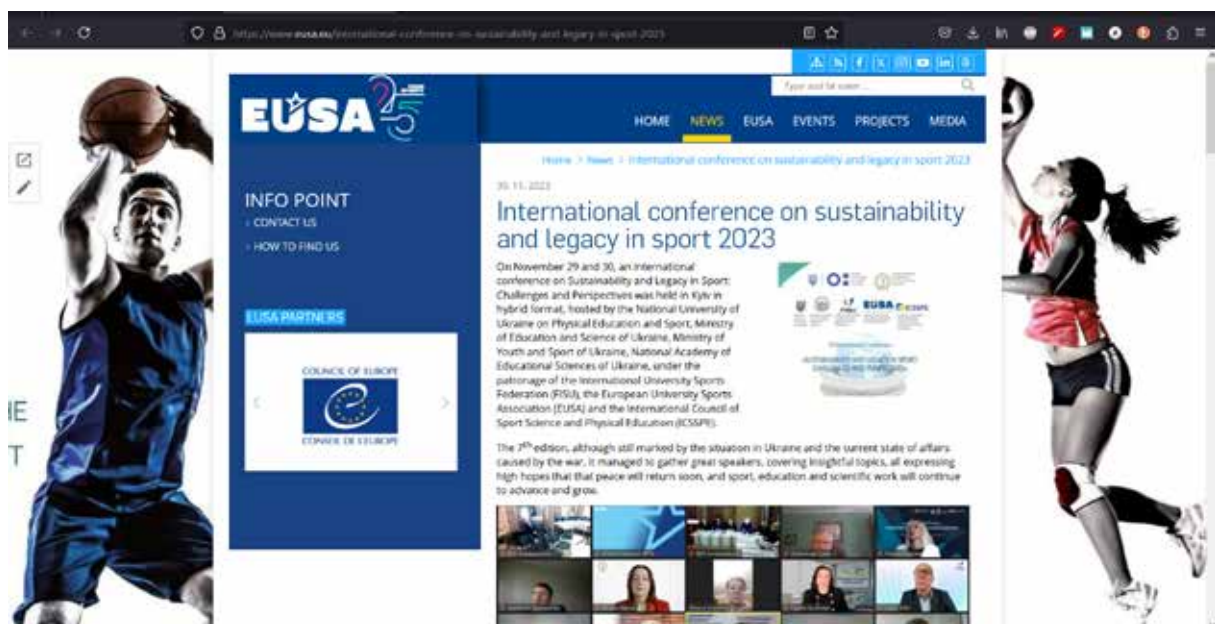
https://www.eusa.eu/international-conference-on-sustainability-and-legacy-in-sport-2023

EUSA 25

Type and hit enter...

HOME NEWS EUSA EVENTS PROJECTS MEDIA

Home > News > International conference on sustainability and legacy in sport 2023

INFO POINT
CONTACT US
HOW TO FIND US

EUSA PARTNERS

COUNCIL OF EUROPE
CONSEIL DE L'EUROPE

30.11.2023

International conference on sustainability and legacy in sport 2023

On November 29 and 30, an International conference on Sustainability and Legacy in Sport: Challenges and Perspectives was held in Kyiv in hybrid format, hosted by the National University of Ukraine on Physical Education and Sport, Ministry of Education and Science of Ukraine, Ministry of Youth and Sport of Ukraine, National Academy of Educational Sciences of Ukraine, under the patronage of the International University Sports Federation (FISU), the European University Sports Association (EUSA) and the International Council of Sport Science and Physical Education (ICSSPE).

EUSA ICSSPE

The 7$^{th}$ edition, although still marked by the situation in Ukraine and the current state of affairs caused by the war, it managed to gather great speakers, covering insightful topics, all expressing high hopes that that peace will return soon, and sport, education and scientific work will continue to advance and grow.

IE
T